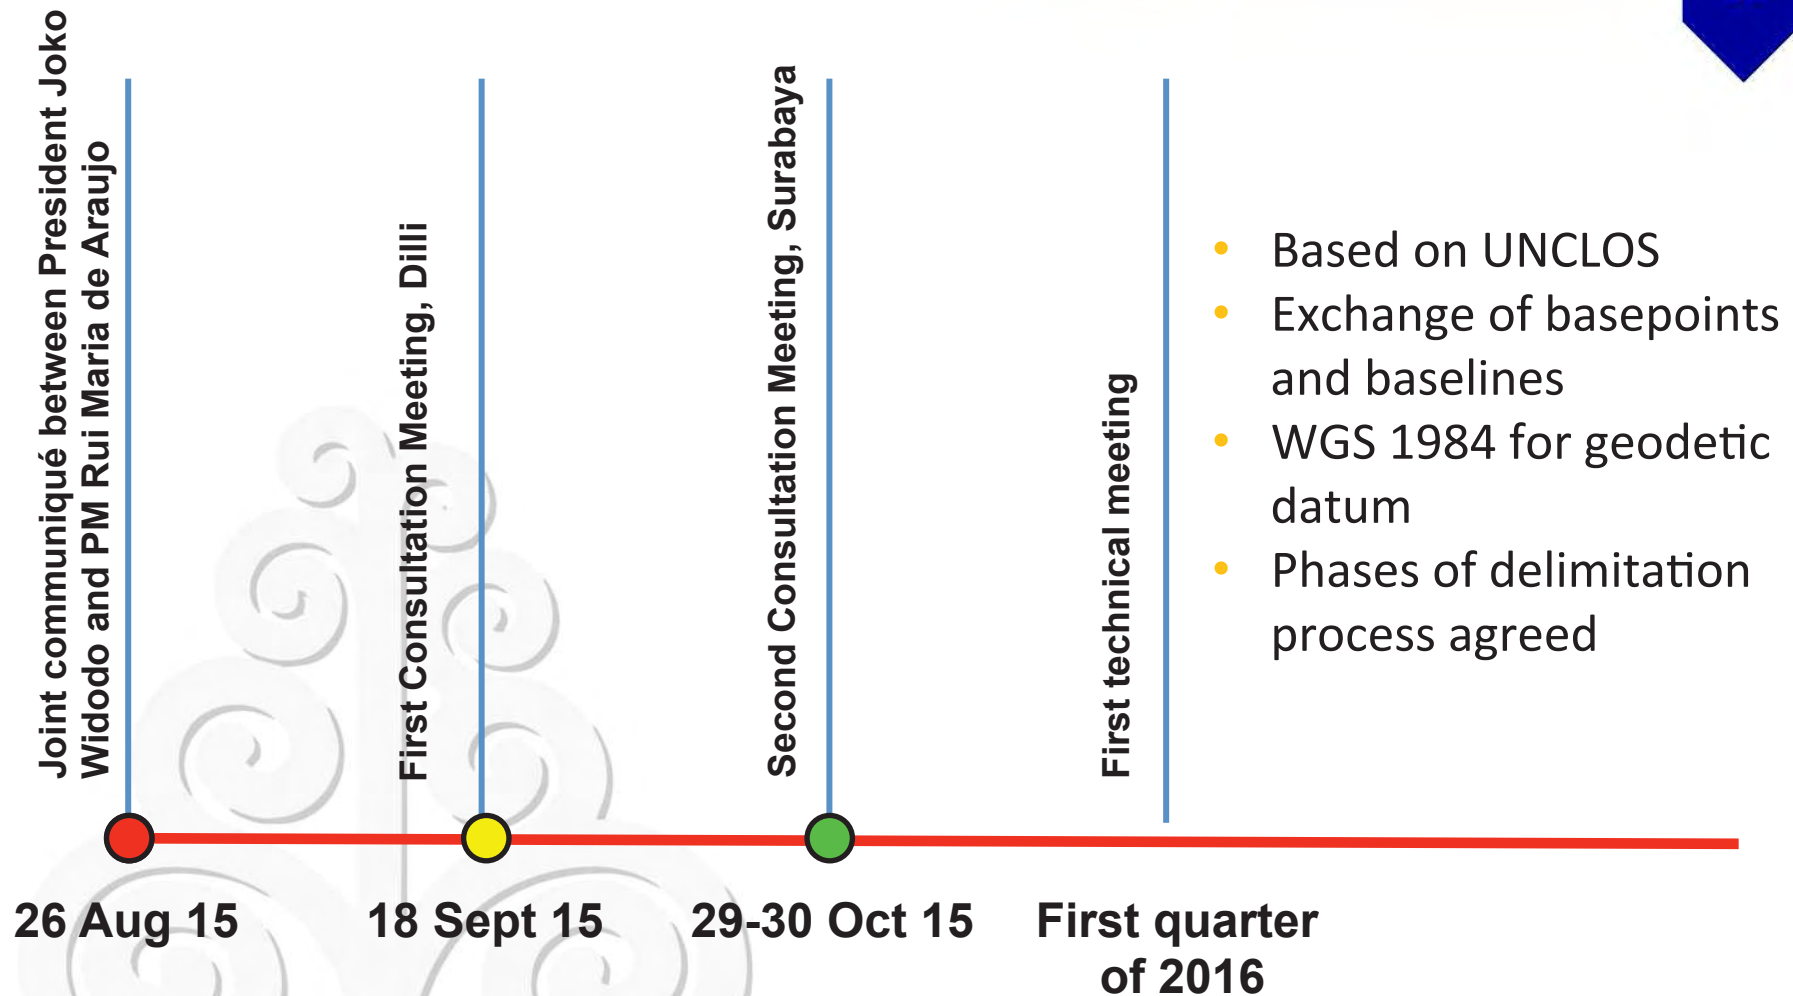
Joint communiqué between President Joko Widodo and PM Rui Maria de Araujo

First Consultation Meeting, Dilli

Second Consultation Meeting, Surabaya

First technical meeting

- Based on UNCLOS
- Exchange of basepoints and baselines
- WGS 1984 for geodetic datum
- Phases of delimitation process agreed

26 Aug 15

18 Sept 15

29-30 Oct 15

First quarter of 2016